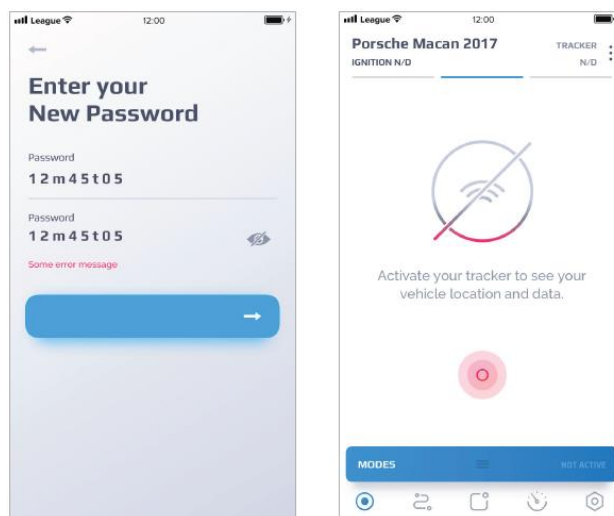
League 12:00

Enter your New Password

Password
12m45t05

Password
12m45t05

Some error message

League 12:00

Porsche Macan 2017
IGNITION N/D

TRACKER
N/D

Activate your tracker to see your vehicle location and data.

MODES

NOT ACTIVE